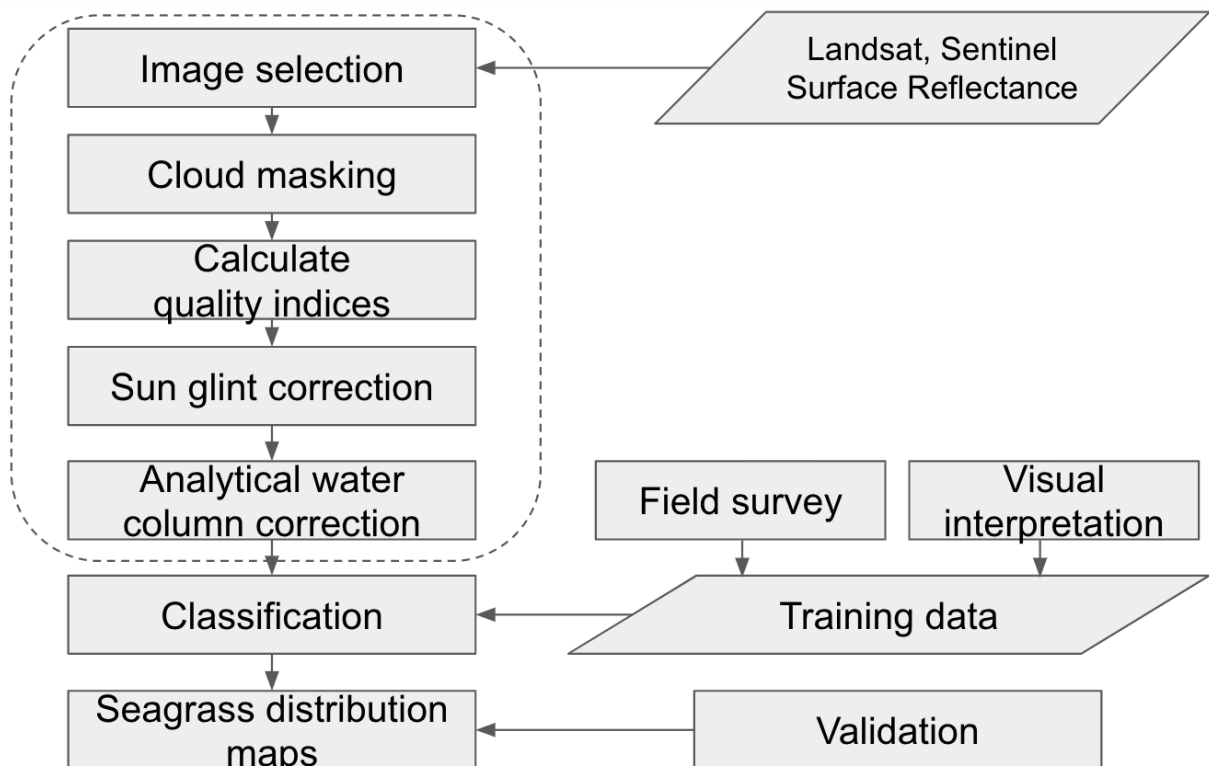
Image selection

Landsat, Sentinel
Surface Reflectance

Cloud masking

Calculate
quality indices

Sun glint correction

Analytical water
column correction

Field survey

Visual
interpretation

Classification

Training data

Seagrass distribution
maps

Validation